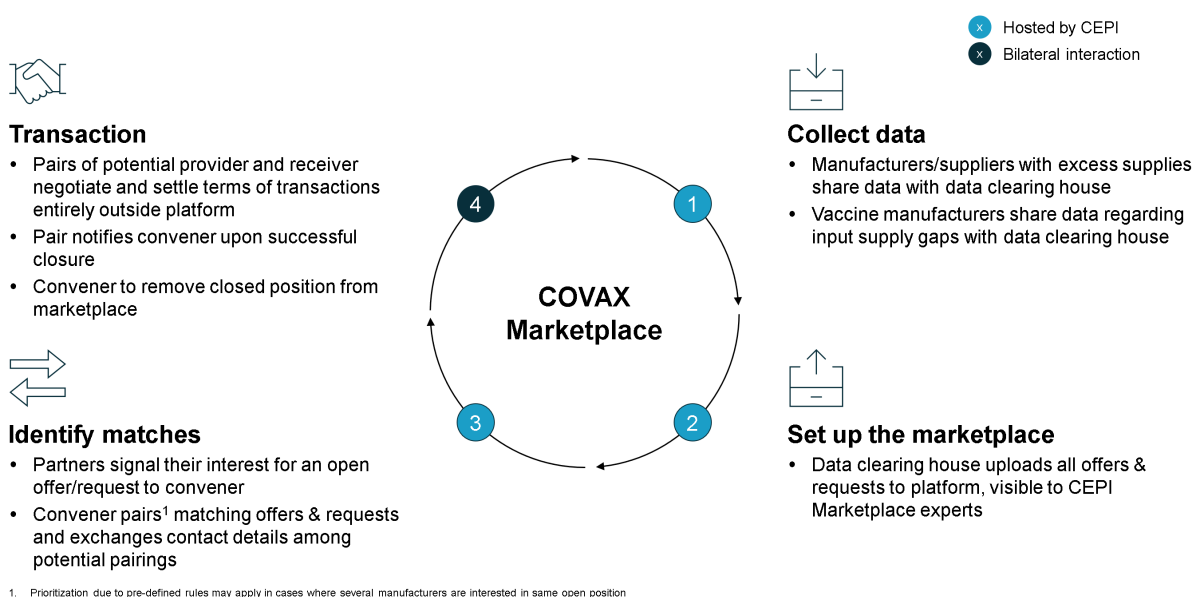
x Hosted by CEPI
x Bilateral interaction

**Transaction**
- Pairs of potential provider and receiver negotiate and settle terms of transactions entirely outside platform
- Pair notifies convener upon successful closure
- Convener to remove closed position from marketplace

**Collect data**
- Manufacturers/suppliers with excess supplies share data with data clearing house
- Vaccine manufacturers share data regarding input supply gaps with data clearing house

4
1

COVAX Marketplace

3
2

**Identify matches**
- Partners signal their interest for an open offer/request to convener
- Convener pairs$^1$ matching offers & requests and exchanges contact details among potential pairings

**Set up the marketplace**
- Data clearing house uploads all offers & requests to platform, visible to CEPI Marketplace experts

1. Prioritization due to pre-defined rules may apply in cases where several manufacturers are interested in same open position